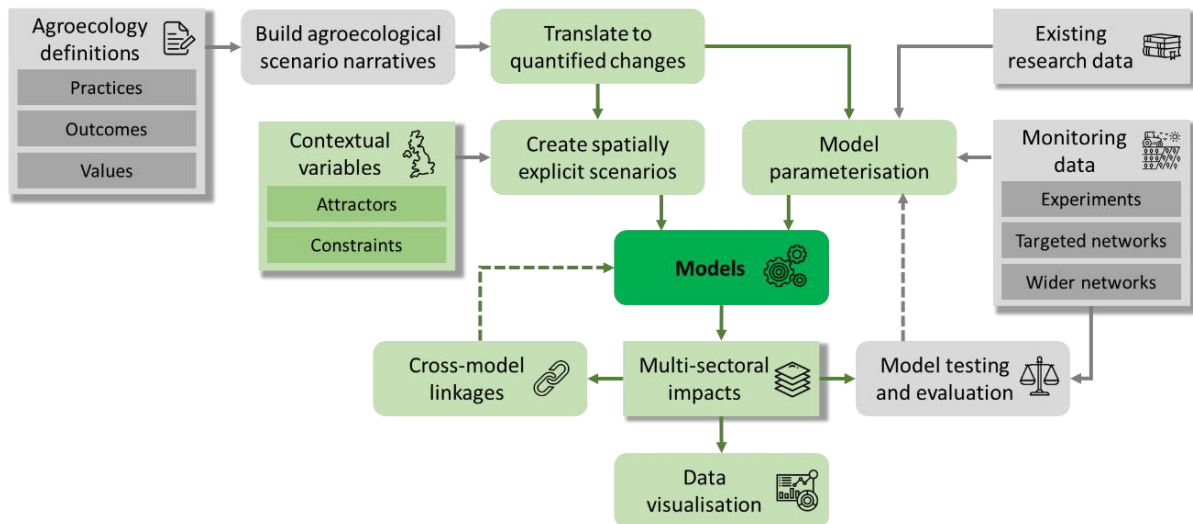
Agroecology definitions

Practices

Outcomes

Values

Build agroecological scenario narratives

Translate to quantified changes

Existing research data

Contextual variables

Attractors

Constraints

Create spatially explicit scenarios

Model parameterisation

Monitoring data

Experiments

Targeted networks

Wider networks

Models

Cross-model linkages

Multi-sectoral impacts

Model testing and evaluation

Data visualisation